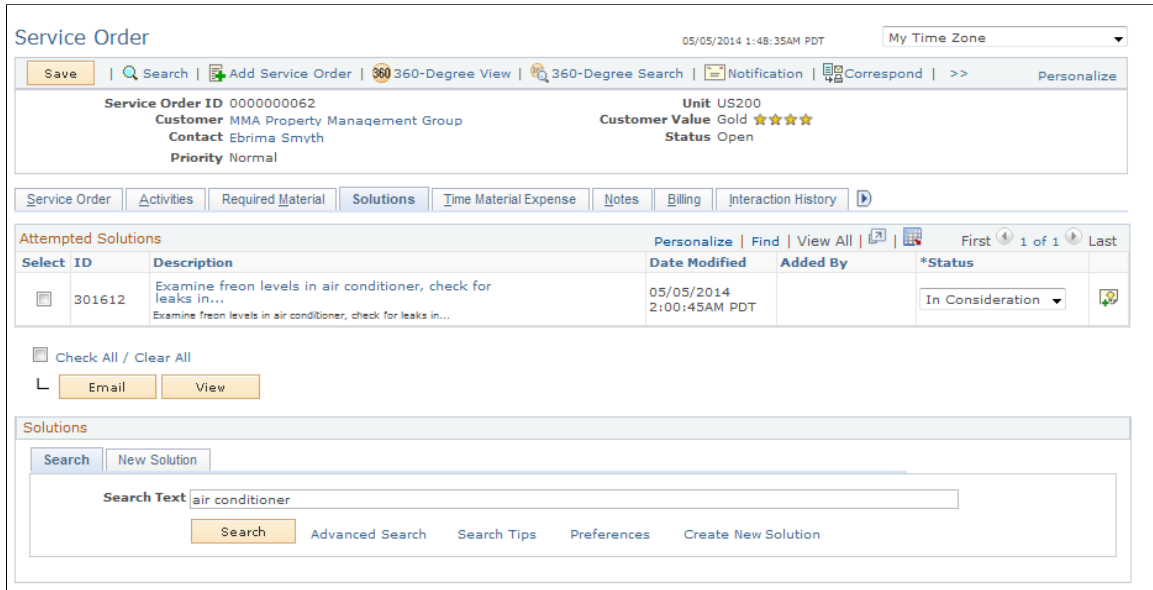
Service Order

05/05/2014 1:48:35AM PDT

My Time Zone

Save | Search | Add Service Order | 360 360-Degree View | 360-Degree Search | Notification | Correspond | >> Personalize

Service Order ID 0000000062
Customer MMA Property Management Group
Contact Ebrima Smyth
Priority Normal

Unit US200
Customer Value Gold
Status Open

Service Order | Activities | Required Material | Solutions | Time Material Expense | Notes | Billing | Interaction History

Attempted Solutions

Personalize | Find | View All | First 1 of 1 Last

| Select | ID | Description | Date Modified | Added By | *Status |
|---|---|---|---|---|---|
| | 301612 | Examine freon levels in air conditioner, check for leaks in... Examine freon levels in air conditioner, check for leaks in... | 05/05/2014 2:00:45AM PDT | | In Consideration |

Check All / Clear All

Email View

Solutions

Search | New Solution

Search Text air conditioner

Search Advanced Search Search Tips Preferences Create New Solution